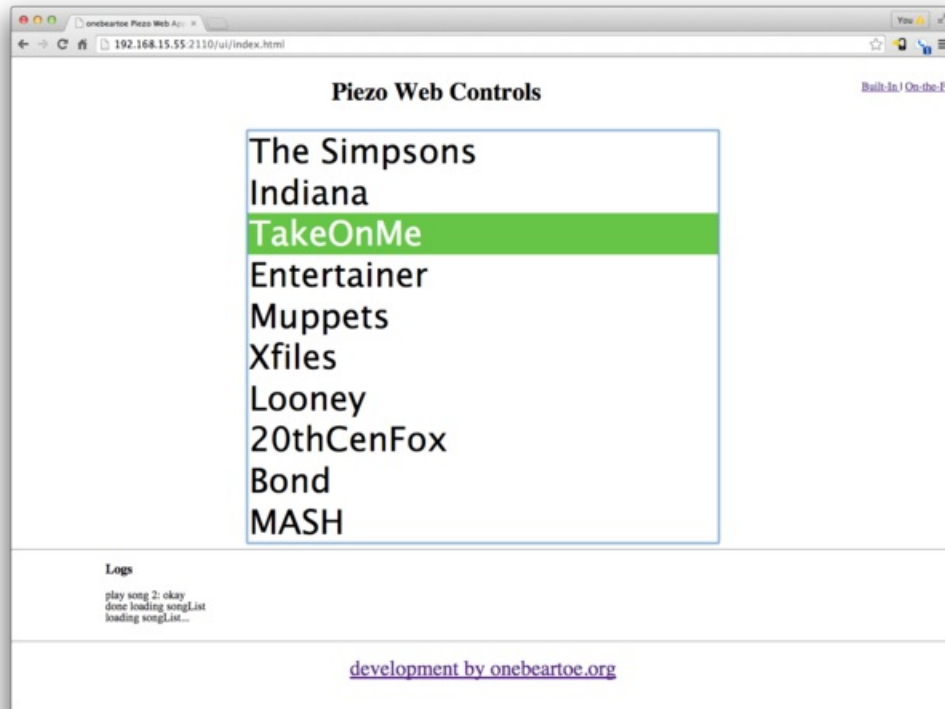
onebeartoe Piezo Web Ap ×

You

192.168.15.55:2110/ui/index.html

Piezo Web Controls

Built-In | On-the-F

The Simpsons
Indiana
TakeOnMe
Entertainer
Muppets
Xfiles
Looney
20thCenFox
Bond
MASH

Logs

play song 2: okay
done loading songList
loading songList...

development by onebeartoe.org